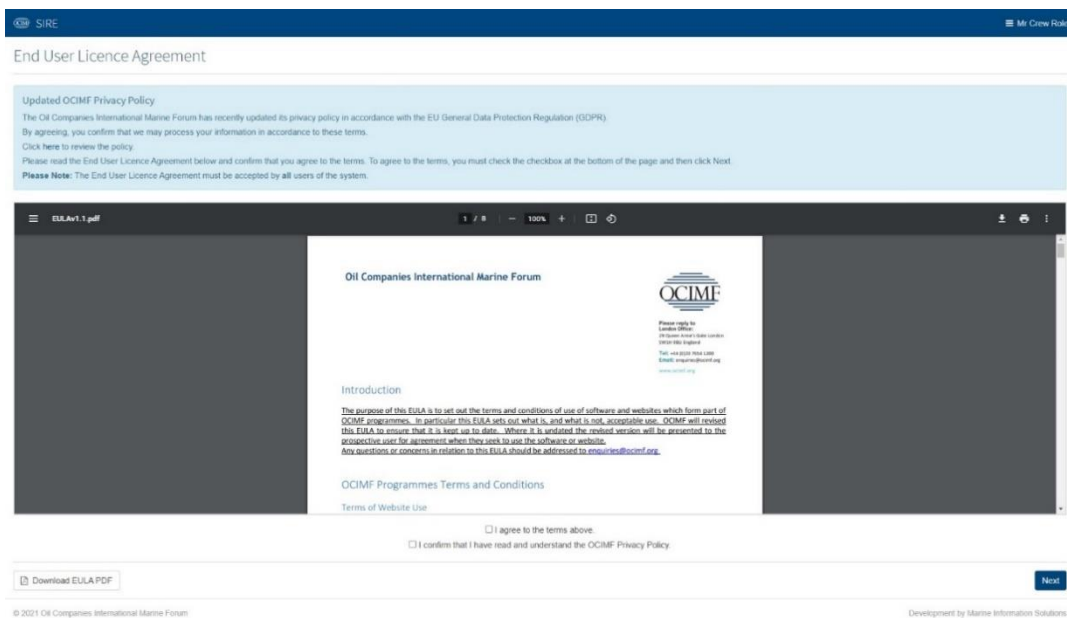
SIRE

≡ Mr Crew Role

End User Licence Agreement

Updated OCIMF Privacy Policy

The Oil Companies International Marine Forum has recently updated its privacy policy in accordance with the EU General Data Protection Regulation (GDPR).

By agreeing, you confirm that we may process your information in accordance to these terms.

Click here to review the policy.

Please read the End User Licence Agreement below and confirm that you agree to the terms. To agree to the terms, you must check the checkbox at the bottom of the page and then click Next.

**Please Note:** The End User Licence Agreement must be accepted by **all** users of the system.

EULAv1.1.pdf

1 / 8 — 100% +

Oil Companies International Marine Forum

OCIMF

Please reply to London Office: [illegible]

Tel: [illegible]
Email: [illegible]

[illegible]

Introduction

The purpose of this EULA is to set out the terms and conditions of use of software and websites which form part of OCIMF programmes. In particular this EULA sets out what is, and what is not, acceptable use. OCIMF will revised this EULA to ensure that it is kept up to date. Where it is updated the revised version will be presented to the prospective user for agreement when they seek to use the software or website.

Any questions or concerns in relation to this EULA should be addressed to enquiries@ocimf.org.

OCIMF Programmes Terms and Conditions

Terms of Website Use

☐ I agree to the terms above.

☐ I confirm that I have read and understand the OCIMF Privacy Policy.

Download EULA PDF

Next

© 2021 Oil Companies International Marine Forum

Development by Marine Information Solutions